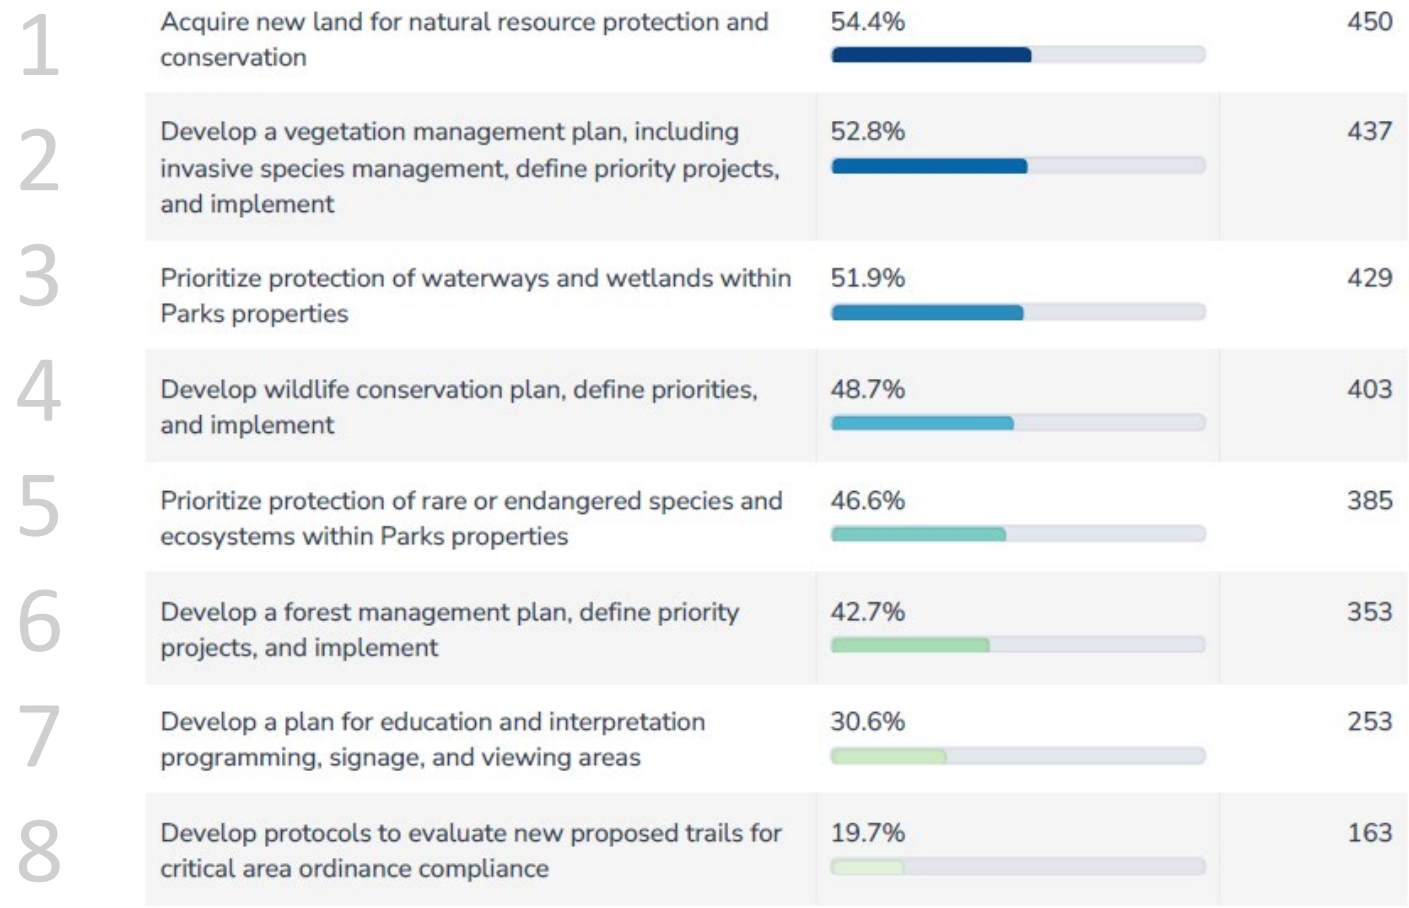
| | | | |
|---|---|---|---|
| 1 | Acquire new land for natural resource protection and conservation | 54.4% | 450 |
| 2 | Develop a vegetation management plan, including invasive species management, define priority projects, and implement | 52.8% | 437 |
| 3 | Prioritize protection of waterways and wetlands within Parks properties | 51.9% | 429 |
| 4 | Develop wildlife conservation plan, define priorities, and implement | 48.7% | 403 |
| 5 | Prioritize protection of rare or endangered species and ecosystems within Parks properties | 46.6% | 385 |
| 6 | Develop a forest management plan, define priority projects, and implement | 42.7% | 353 |
| 7 | Develop a plan for education and interpretation programming, signage, and viewing areas | 30.6% | 253 |
| 8 | Develop protocols to evaluate new proposed trails for critical area ordinance compliance | 19.7% | 163 |